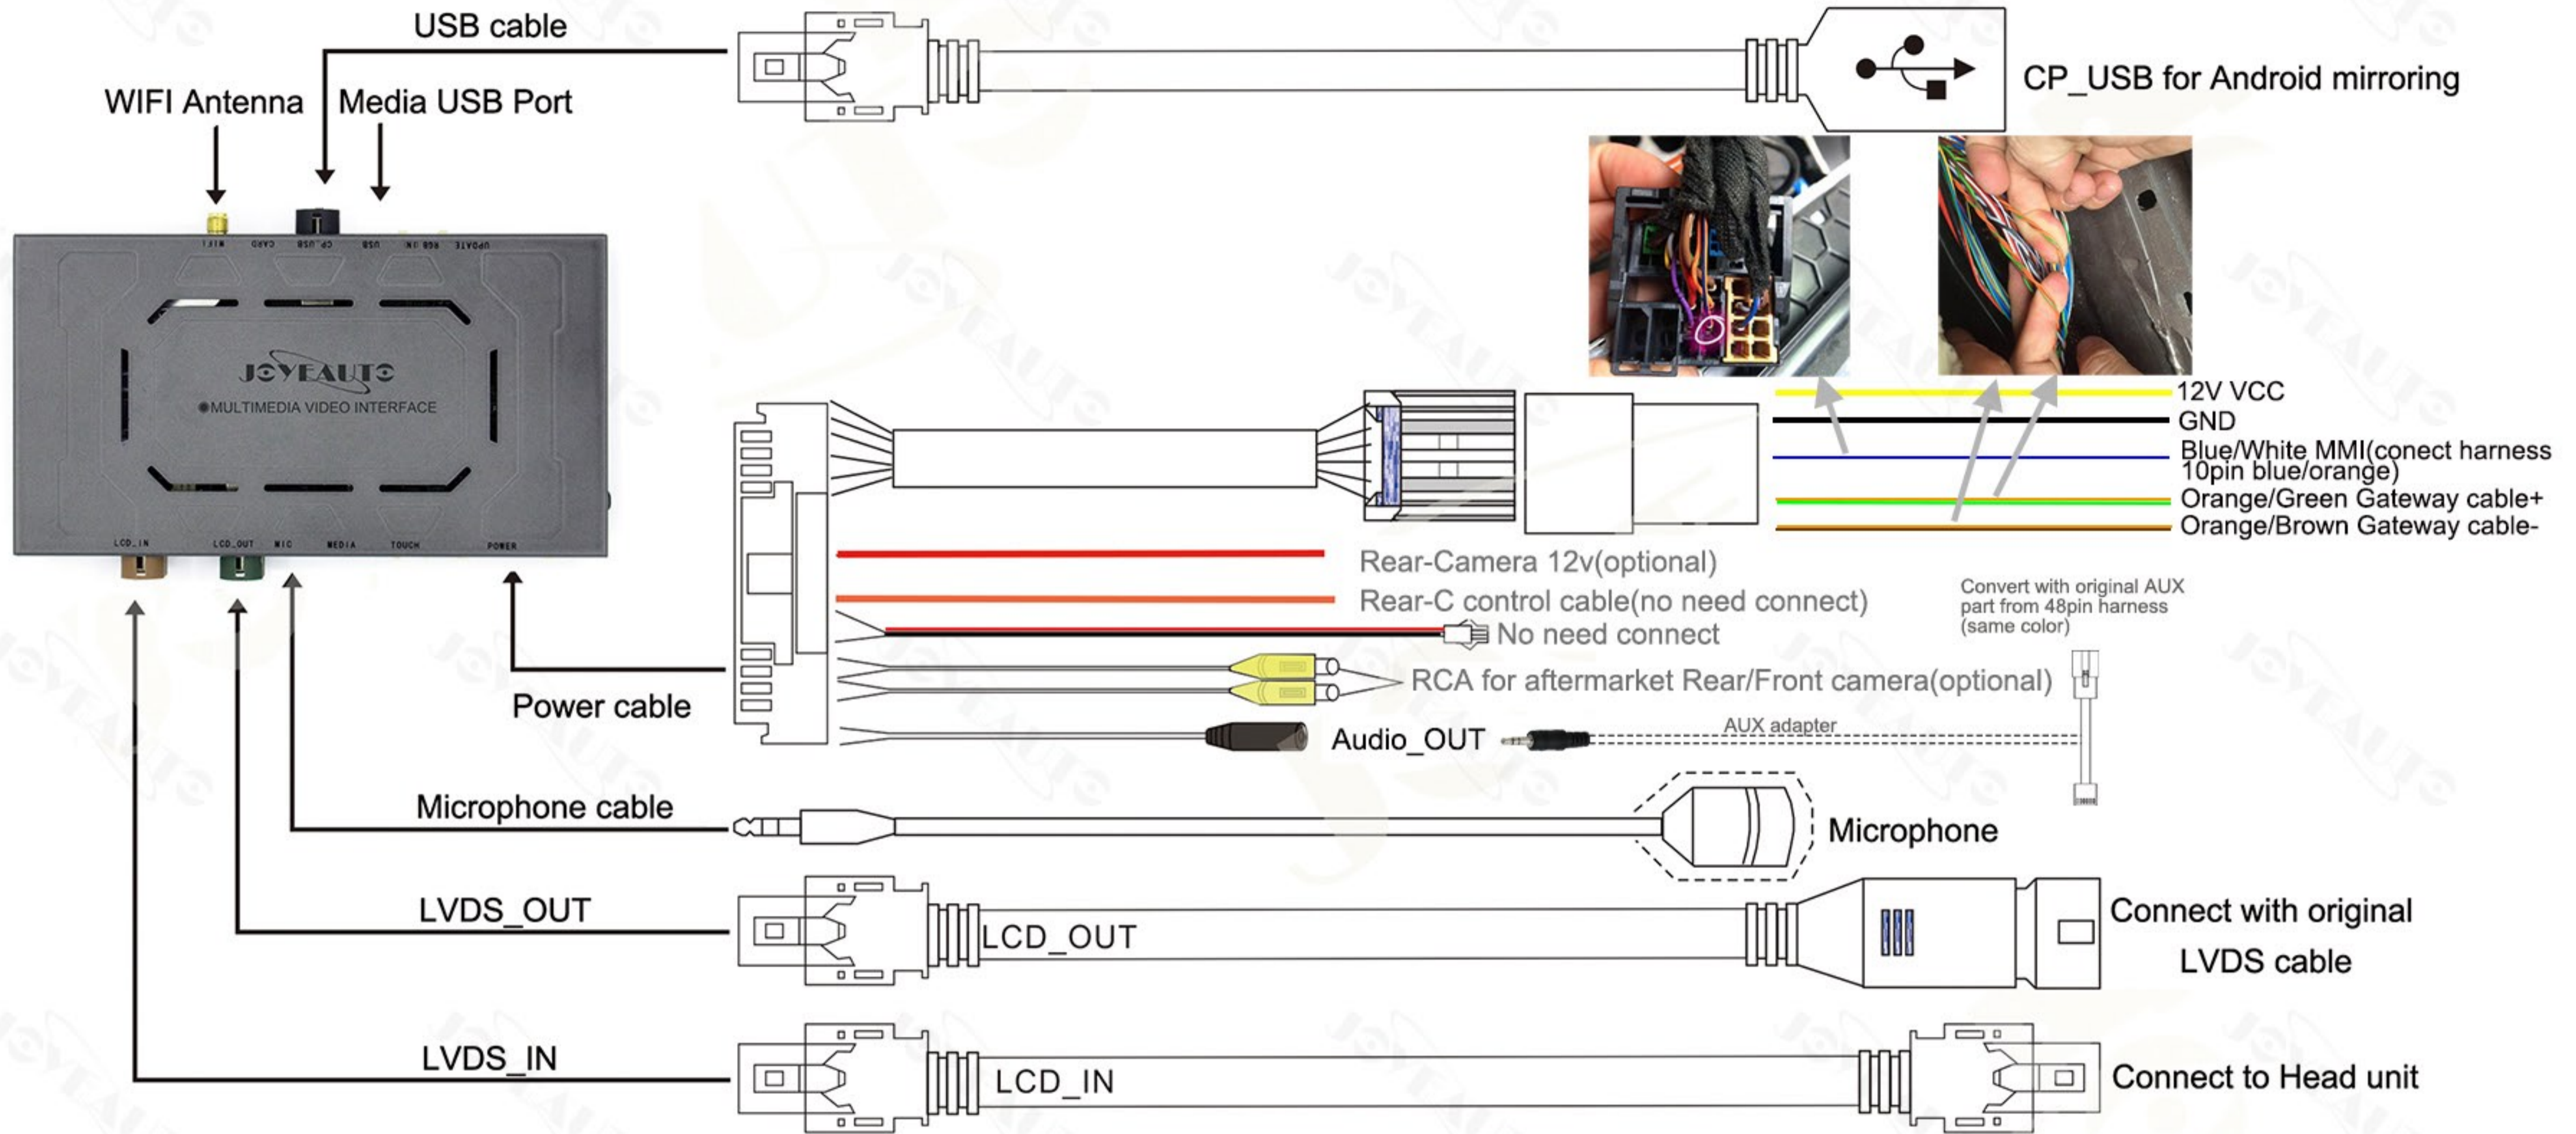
USB cable

WIFI Antenna

Media USB Port

CP_USB for Android mirroring

WIFI CARD CP_USB USB RGB IN UPDATE

JOYEAUTO
MULTIMEDIA VIDEO INTERFACE

LCD_IN LCD_OUT MIC MEDIA TOUCH POWER

12V VCC
GND
Blue/White MMI(conect harness 10pin blue/orange)
Orange/Green Gateway cable+
Orange/Brown Gateway cable-

Rear-Camera 12v(optional)
Rear-C control cable(no need connect)
No need connect

Convert with original AUX part from 48pin harness (same color)

RCA for aftermarket Rear/Front camera(optional)

Power cable

Audio_OUT

AUX adapter

Microphone cable

Microphone

LVDS_OUT

LCD_OUT

Connect with original LVDS cable

LVDS_IN

LCD_IN

Connect to Head unit